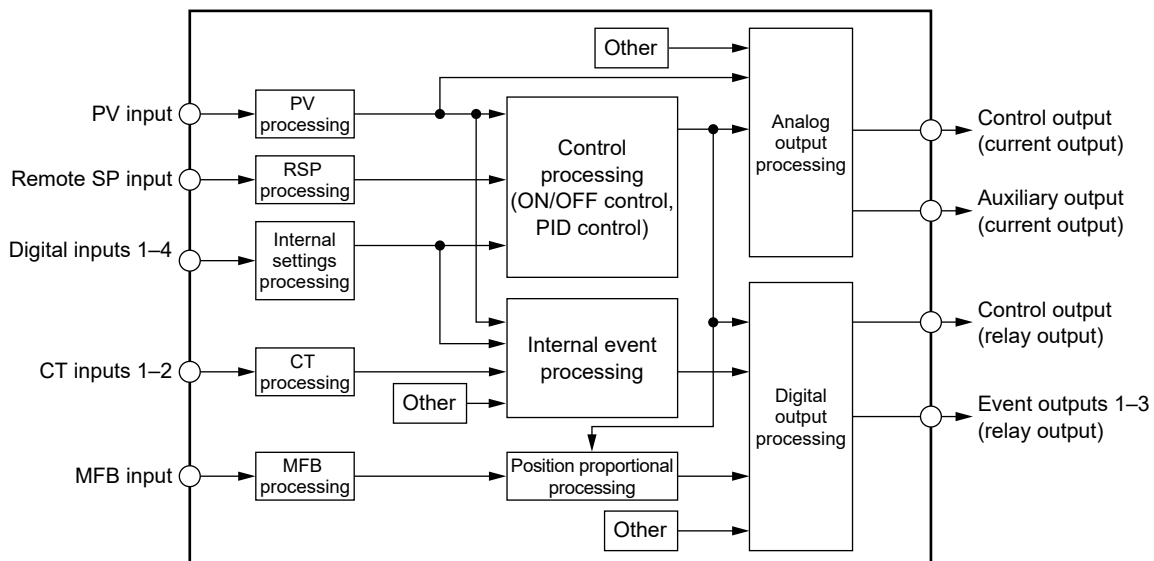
Other

PV input

PV processing

Remote SP input

RSP processing

Control processing (ON/OFF control, PID control)

Analog output processing

Control output (current output)

Auxiliary output (current output)

Digital inputs 1–4

Internal settings processing

CT inputs 1–2

CT processing

Internal event processing

Other

Digital output processing

Control output (relay output)

Event outputs 1–3 (relay output)

MFB input

MFB processing

Position proportional processing

Other